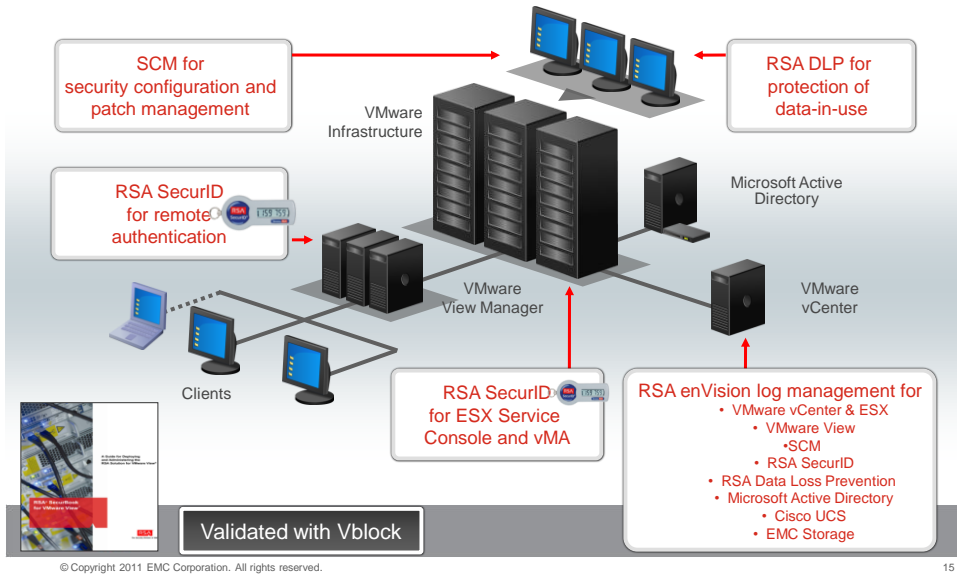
SCM for security configuration and patch management

RSA DLP for protection of data-in-use

VMware Infrastructure

RSA SecurID for remote authentication

159 753

Microsoft Active Directory

VMware View Manager

VMware vCenter

Clients

RSA SecurID for ESX Service Console and vMA

RSA enVision log management for
• VMware vCenter & ESX
• VMware View
•SCM
• RSA SecurID
• RSA Data Loss Prevention
• Microsoft Active Directory
• Cisco UCS
• EMC Storage

RSA SecurBook for VMware View

RSA

Validated with Vblock

© Copyright 2011 EMC Corporation. All rights reserved.

15